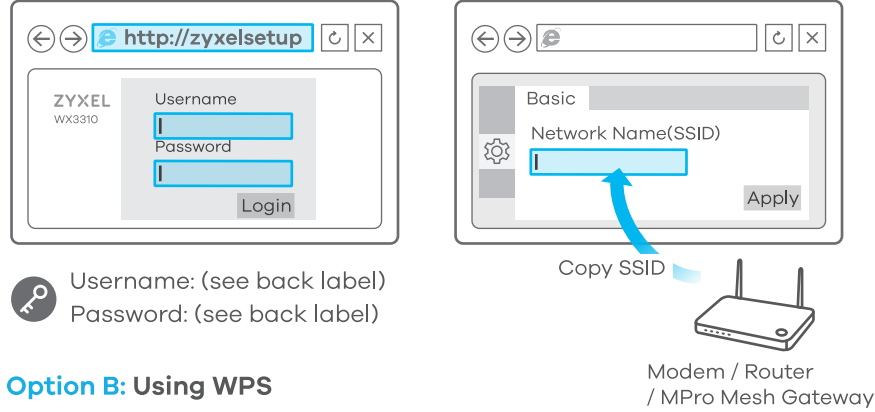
http://zyxelsetup

ZYXEL
WX3310

Username

Password

Login

Username: (see back label)
Password: (see back label)

Basic

Network Name(SSID)

Apply

Copy SSID

Modem / Router / MPro Mesh Gateway

Option B: Using WPS